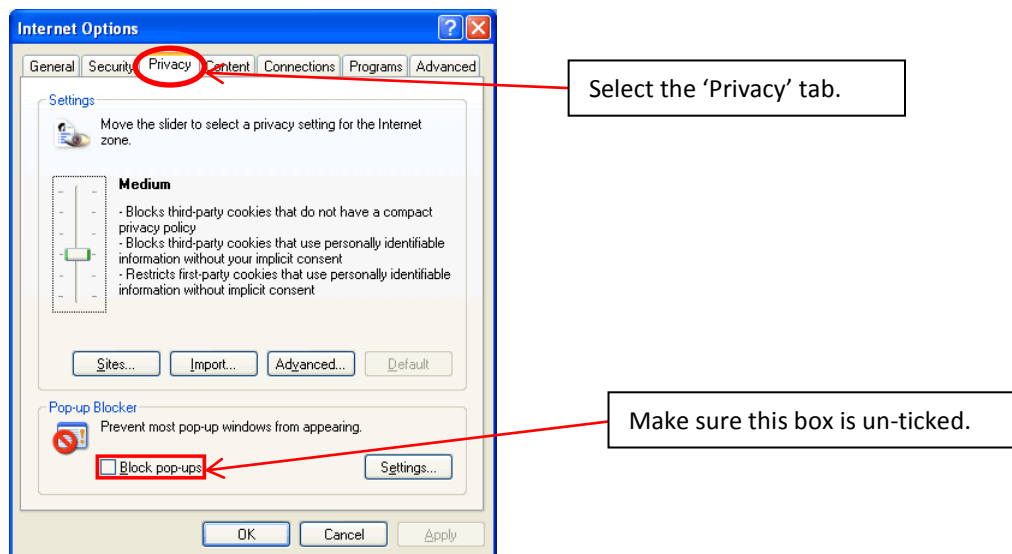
Internet Options

General | Security | Privacy | Content | Connections | Programs | Advanced

Select the 'Privacy' tab.

Settings

Move the slider to select a privacy setting for the Internet zone.

Medium

- Blocks third-party cookies that do not have a compact privacy policy
- Blocks third-party cookies that use personally identifiable information without your implicit consent
- Restricts first-party cookies that use personally identifiable information without implicit consent

Sites... | Import... | Advanced... | Default

Pop-up Blocker

Prevent most pop-up windows from appearing.

Block pop-ups

Settings...

Make sure this box is un-ticked.

OK | Cancel | Apply